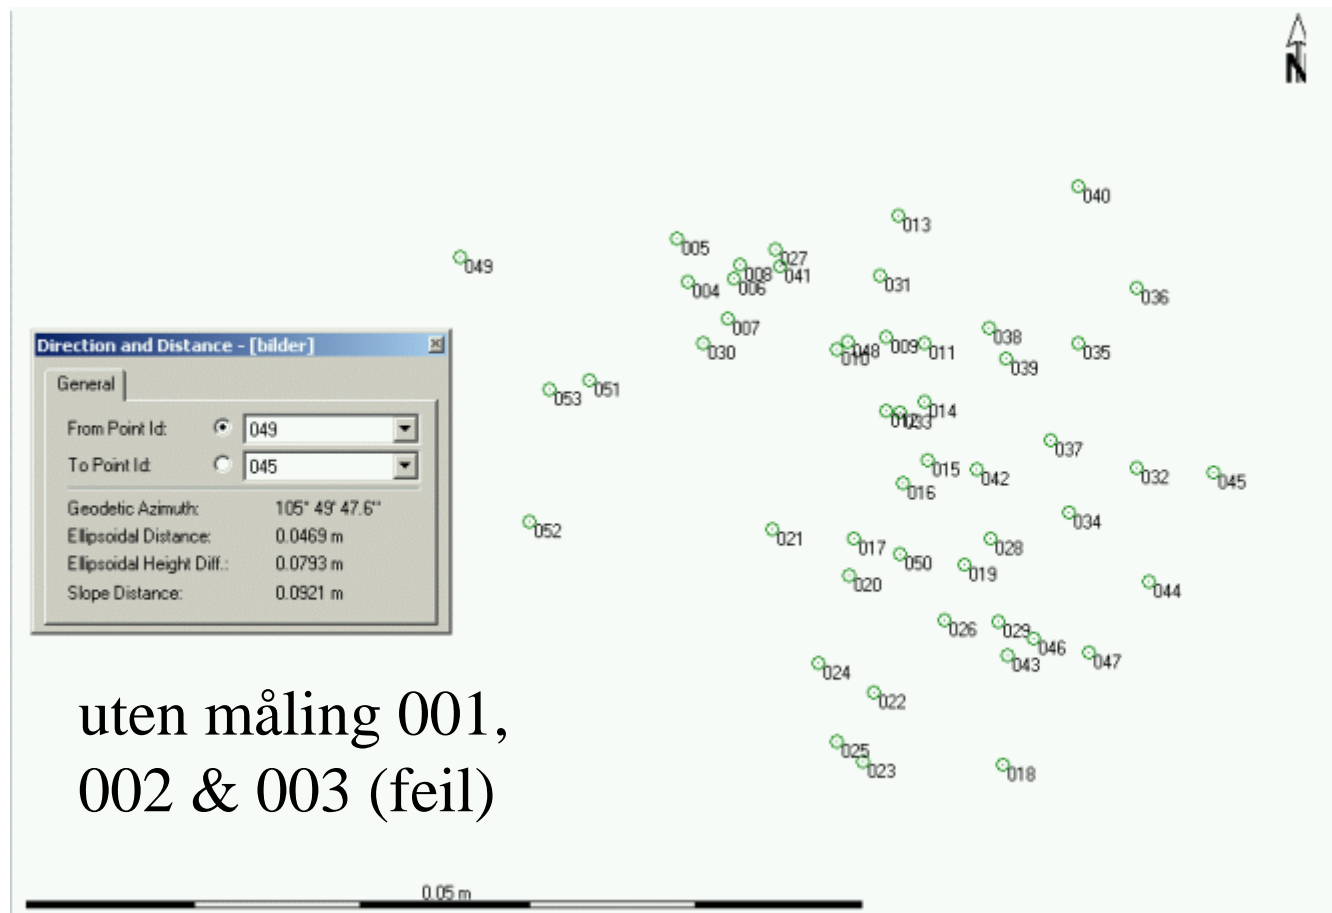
N

040
013
005
027
049
008
041
031
004
006
036
007
038
Direction and Distance - [bilder]
030
048
009
011
035
010
039
General
053
051
From Point Id: 049
014
012
033
To Point Id: 045
037
015
042
032
045
016
Geodetic Azimuth: 105° 49' 47.6"
034
Ellipsoidal Distance: 0.0469 m
052
021
Ellipsoidal Height Diff.: 0.0793 m
017
028
050
019
Slope Distance: 0.0921 m
020
044
026
029
046
043
047
024
uten måling 001, 002 & 003 (feil)
022
025
023
018
0.05 m